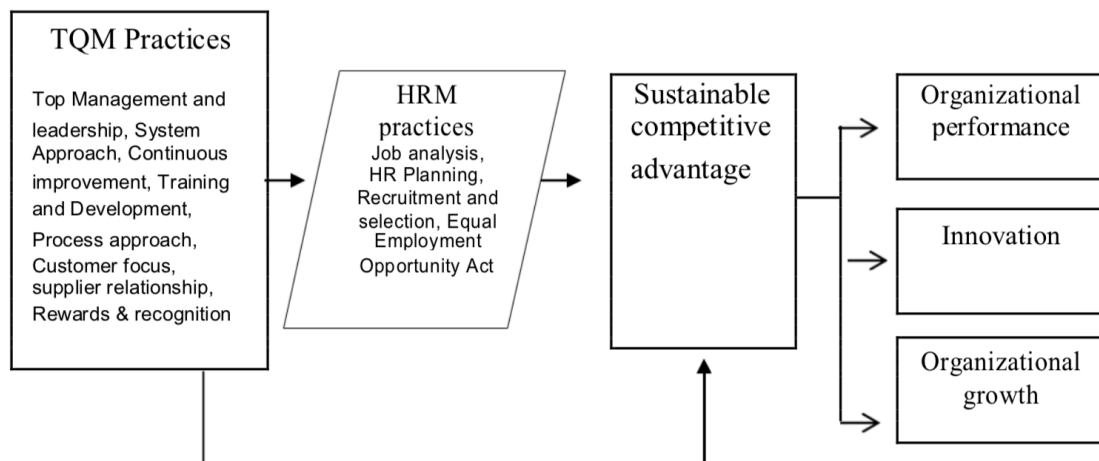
TQM Practices

Top Management and leadership, System Approach, Continuous improvement, Training and Development, Process approach, Customer focus, supplier relationship, Rewards & recognition

HRM practices

Job analysis, HR Planning, Recruitment and selection, Equal Employment Opportunity Act

Sustainable competitive advantage

Organizational performance

Innovation

Organizational growth